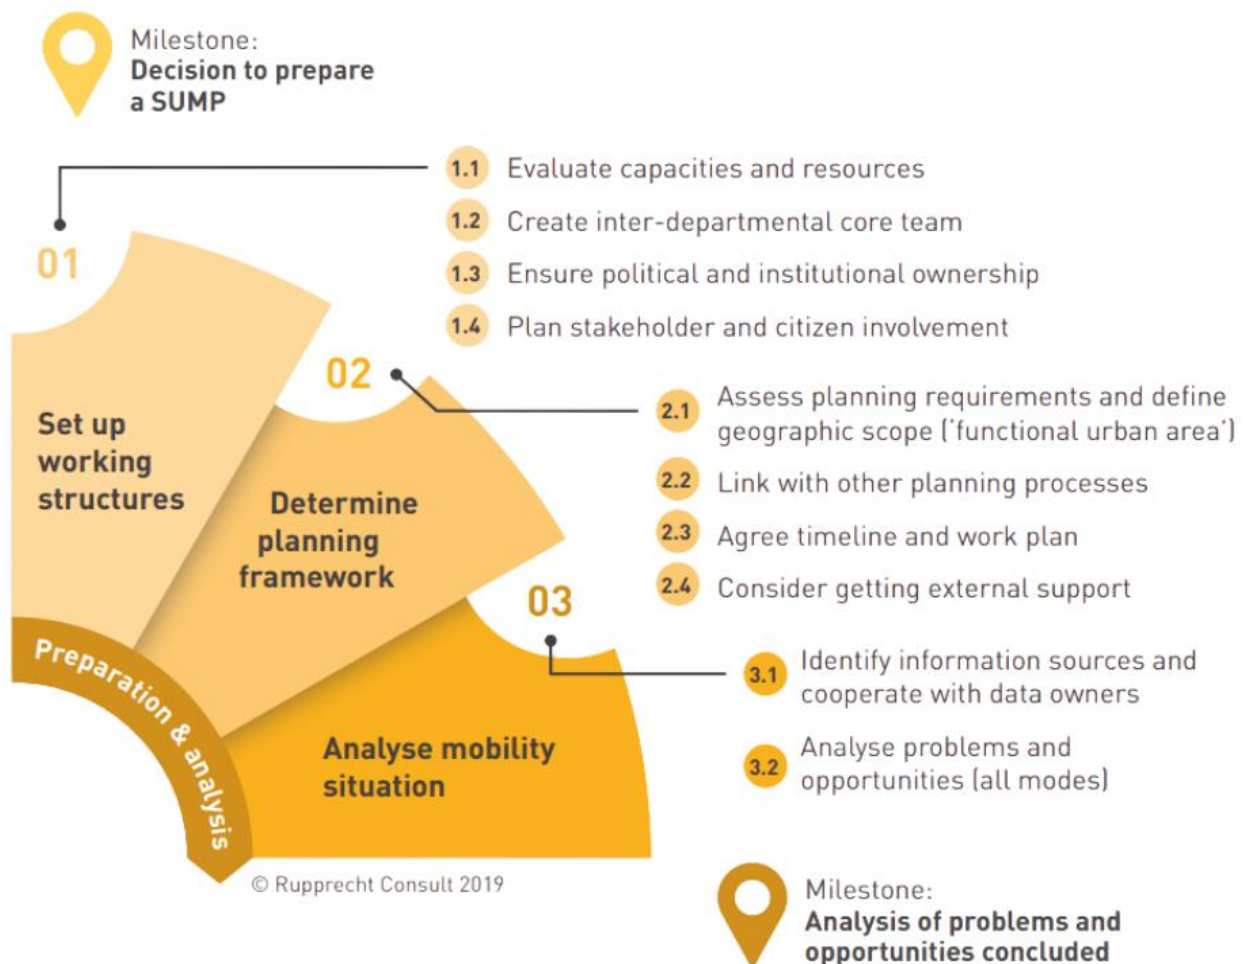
Milestone:
Decision to prepare a SUMP

01

Set up working structures

1.1 Evaluate capacities and resources

1.2 Create inter-departmental core team

1.3 Ensure political and institutional ownership

1.4 Plan stakeholder and citizen involvement

02

Determine planning framework

2.1 Assess planning requirements and define geographic scope ('functional urban area')

2.2 Link with other planning processes

2.3 Agree timeline and work plan

2.4 Consider getting external support

03

Analyse mobility situation

3.1 Identify information sources and cooperate with data owners

3.2 Analyse problems and opportunities (all modes)

Preparation & analysis

© Rupprecht Consult 2019

Milestone:
Analysis of problems and opportunities concluded